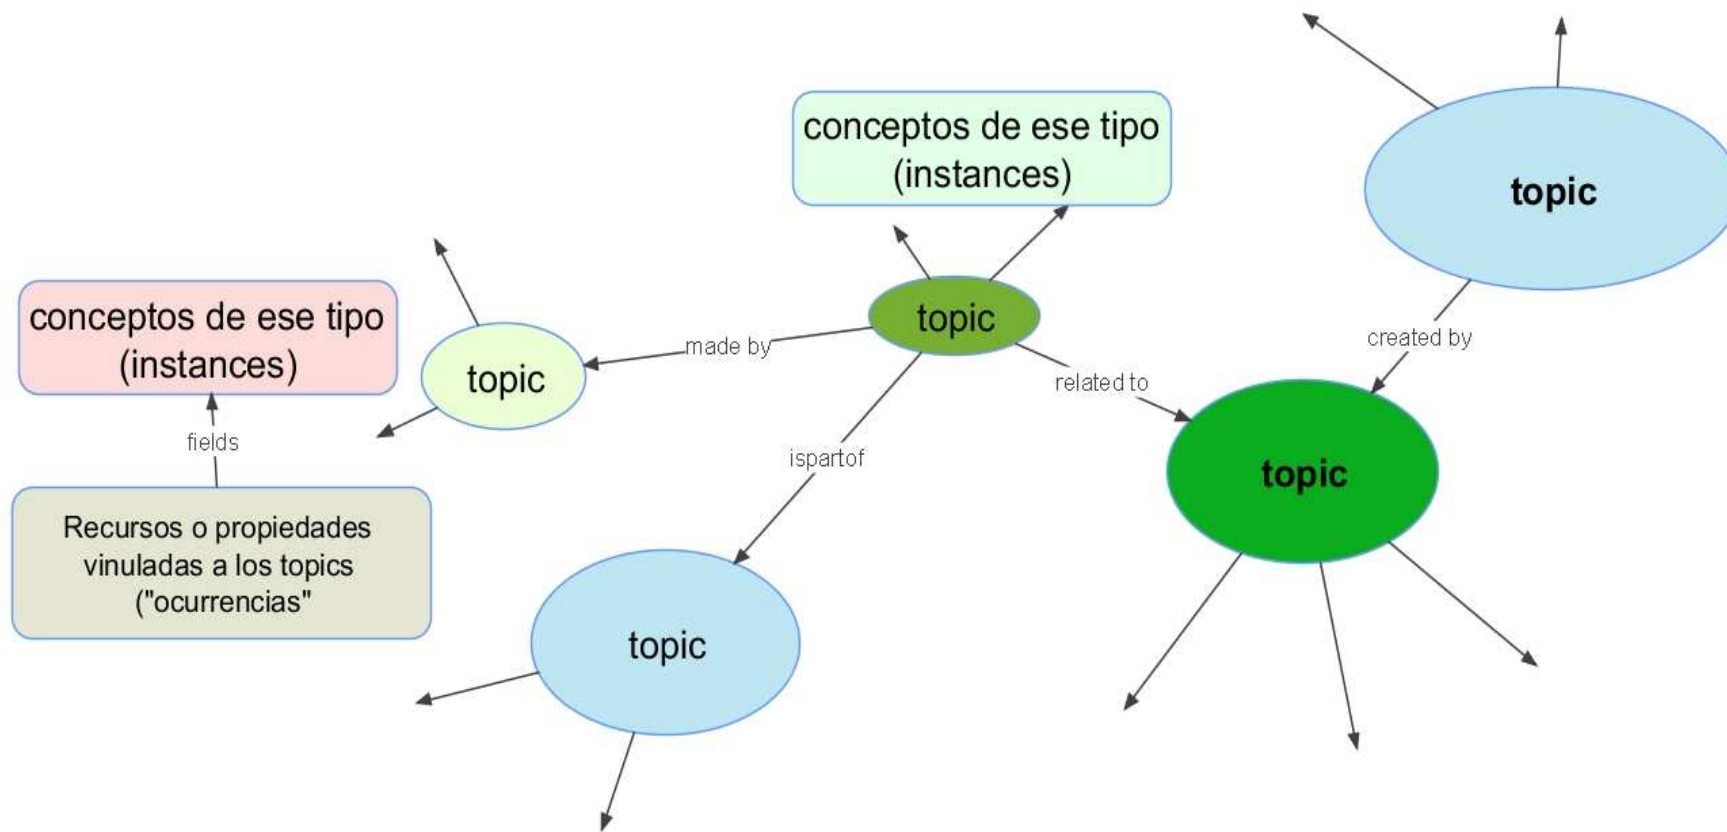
conceptos de ese tipo (instances)

topic

conceptos de ese tipo (instances)

topic

made by

topic

created by

related to

fields

ispartof

topic

Recursos o propiedades vinuladas a los topics ("ocurrencias"

topic